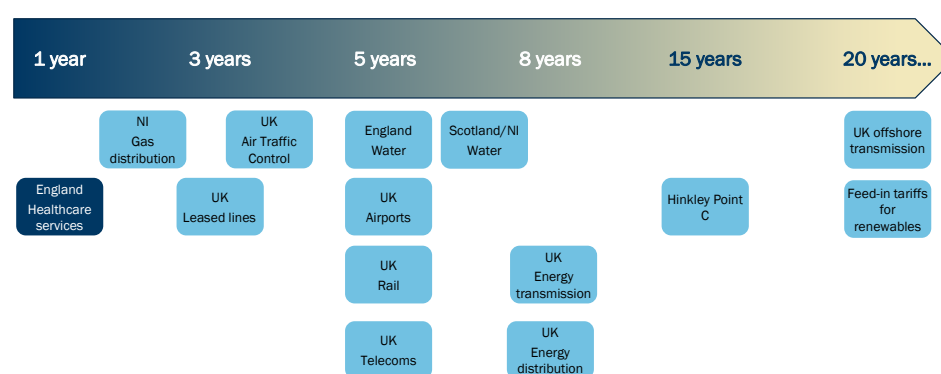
1 year
3 years
5 years
8 years
15 years
20 years...

England Healthcare services

NI Gas distribution

UK Leased lines

UK Air Traffic Control

England Water

UK Airports

UK Rail

UK Telecoms

Scotland/NI Water

UK Energy transmission

UK Energy distribution

Hinkley Point C

UK offshore transmission

Feed-in tariffs for renewables